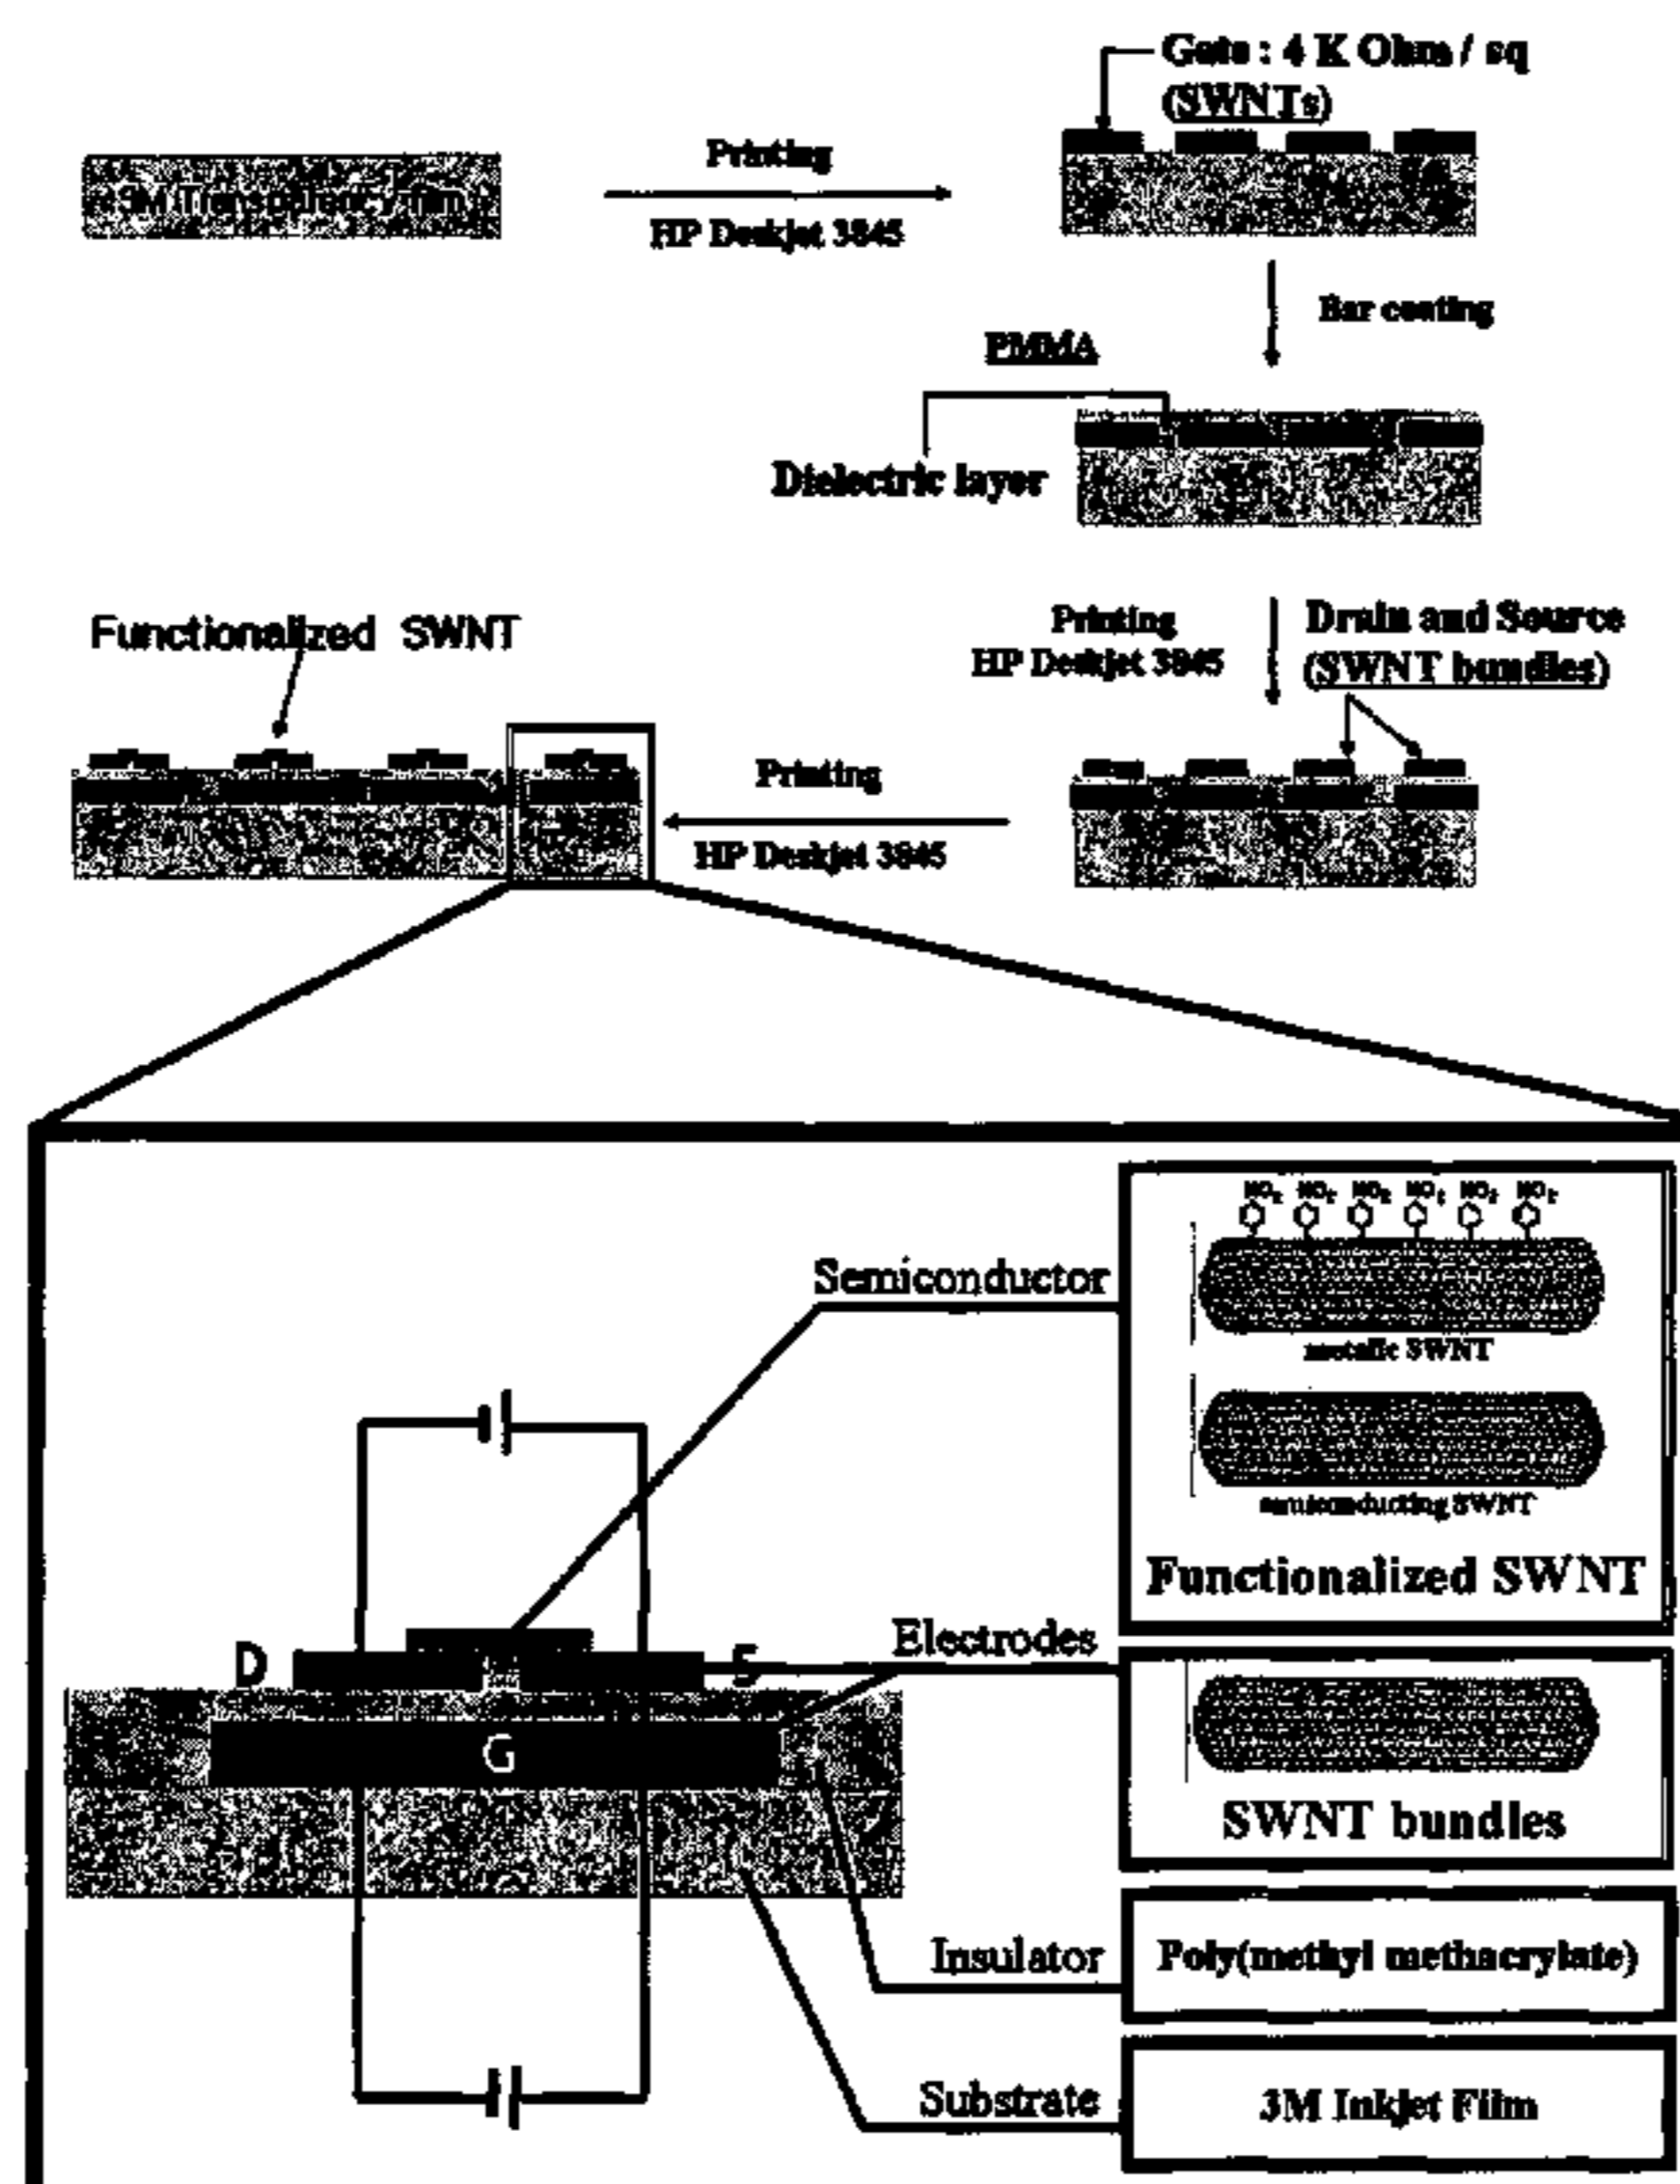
3M Transparency film

Printing

HP Deskjet 3845

Gate : 4 K Ohm / sq (SWNTs)

Bar coating

PMMA

Dielectric layer

Printing HP Deskjet 3845

Drain and Source (SWNT bundles)

Functionalized SWNT

Printing

HP Deskjet 3845

$NO_2$ $NO_2$ $NO_2$ $NO_2$ $NO_2$ $NO_2$

Semiconductor

metallic SWNT

semiconducting SWNT

Functionalized SWNT

D

S

G

Electrodes

SWNT bundles

Insulator

Poly(methyl methacrylate)

Substrate

3M Inkjet Film